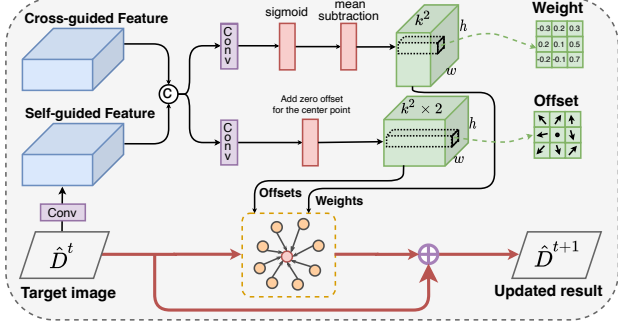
Cross-guided Feature

Self-guided Feature

C

Conv

Conv

sigmoid

mean subtraction

$k^2$

$h$

$w$

Weight

| -0.3 | 0.2 | 0.3 |
|---|---|---|
| 0.2 | 0.1 | 0.5 |
| -0.2 | -0.1 | 0.7 |

Add zero offset for the center point

$k^2 \times 2$

$h$

$w$

Offset

Conv

Offsets

Weights

$\hat{D}^t$

Target image

$\hat{D}^{t+1}$

Updated result